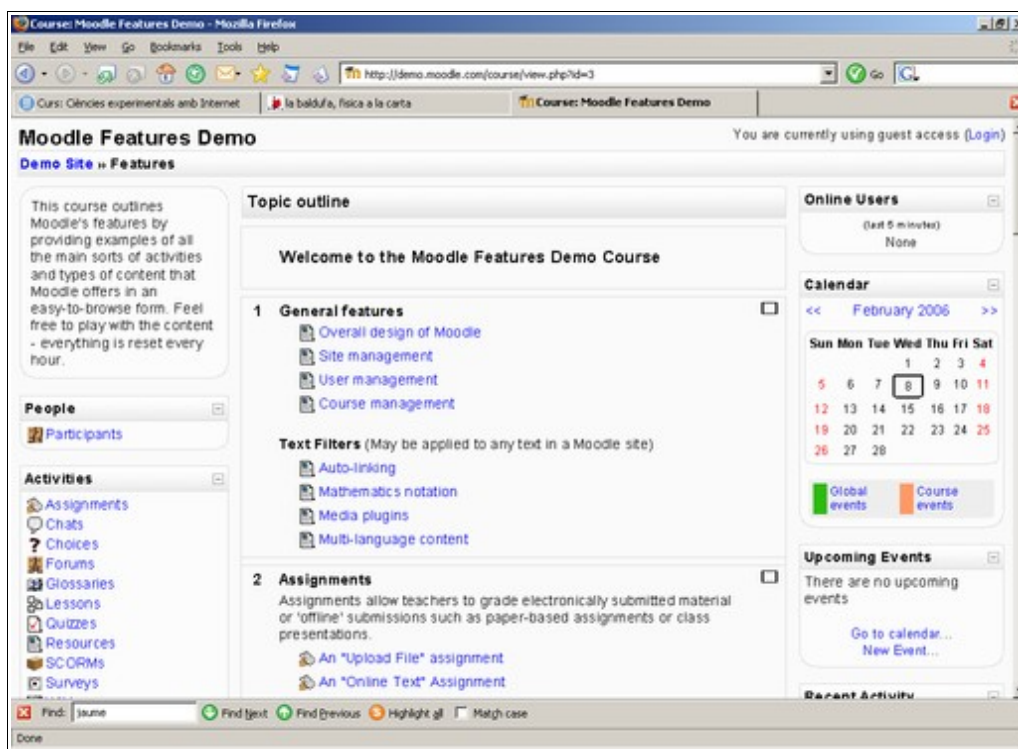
Course: Moodle Features Demo - Mozilla Firefox

File Edit View Go Bookmarks Tools Help

http://demo.moodle.com/course/view.php?id=3

Go

Curs: Ciències experimentals amb Internet | la baldufa, física a la carta | Course: Moodle Features Demo

Moodle Features Demo

You are currently using guest access (Login)

Demo Site » Features

This course outlines Moodle's features by providing examples of all the main sorts of activities and types of content that Moodle offers in an easy-to-browse form. Feel free to play with the content - everything is reset every hour.

People

Participants

Activities

Assignments
Chats
Choices
Forums
Glossaries
Lessons
Quizzes
Resources
SCORMs
Surveys

Topic outline

Welcome to the Moodle Features Demo Course

1 General features

Overall design of Moodle
Site management
User management
Course management

Text Filters (May be applied to any text in a Moodle site)

Auto-linking
Mathematics notation
Media plugins
Multi-language content

2 Assignments

Assignments allow teachers to grade electronically submitted material or 'offline' submissions such as paper-based assignments or class presentations.

An "Upload File" assignment
An "Online Text" Assignment

Online Users

(last 5 minutes)
None

Calendar

<< February 2006 >>

| Sun | Mon | Tue | Wed | Thu | Fri | Sat |
|---|---|---|---|---|---|---|
| | | | 1 | 2 | 3 | 4 |
| 5 | 6 | 7 | 8 | 9 | 10 | 11 |
| 12 | 13 | 14 | 15 | 16 | 17 | 18 |
| 19 | 20 | 21 | 22 | 23 | 24 | 25 |
| 26 | 27 | 28 | | | | |

Global events
Course events

Upcoming Events

There are no upcoming events

Go to calendar...
New Event...

Recent Activity

Find: jaume

Find Next Find Previous Highlight all Match case

Done